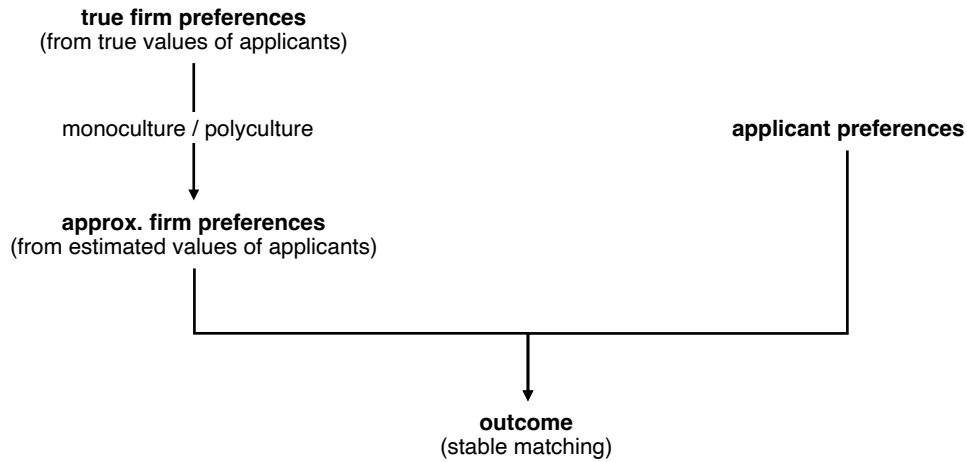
**true firm preferences**
(from true values of applicants)

monoculture / polyculture

**applicant preferences**

**approx. firm preferences**
(from estimated values of applicants)

**outcome**
(stable matching)